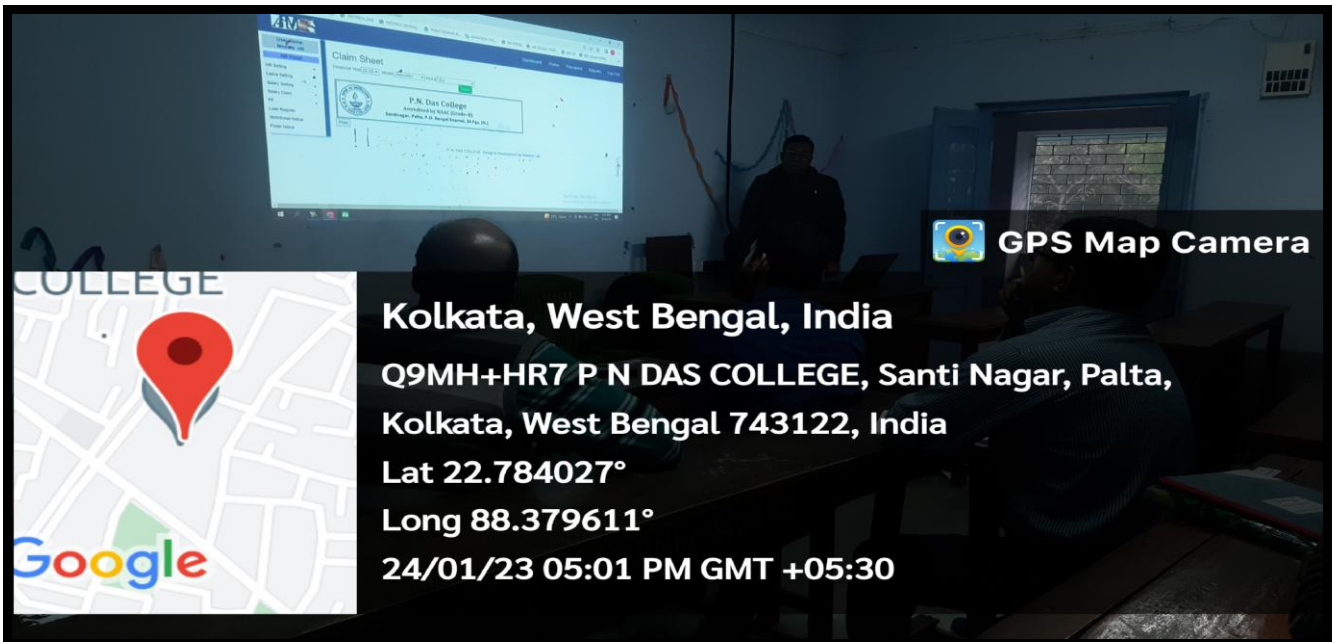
Claim Sheet

P.N. Das College

GPS Map Camera

COLLEGE

Google

Kolkata, West Bengal, India
Q9MH+HR7 P N DAS COLLEGE, Santi Nagar, Palta, Kolkata, West Bengal 743122, India
Lat 22.784027°
Long 88.379611°
24/01/23 05:01 PM GMT +05:30